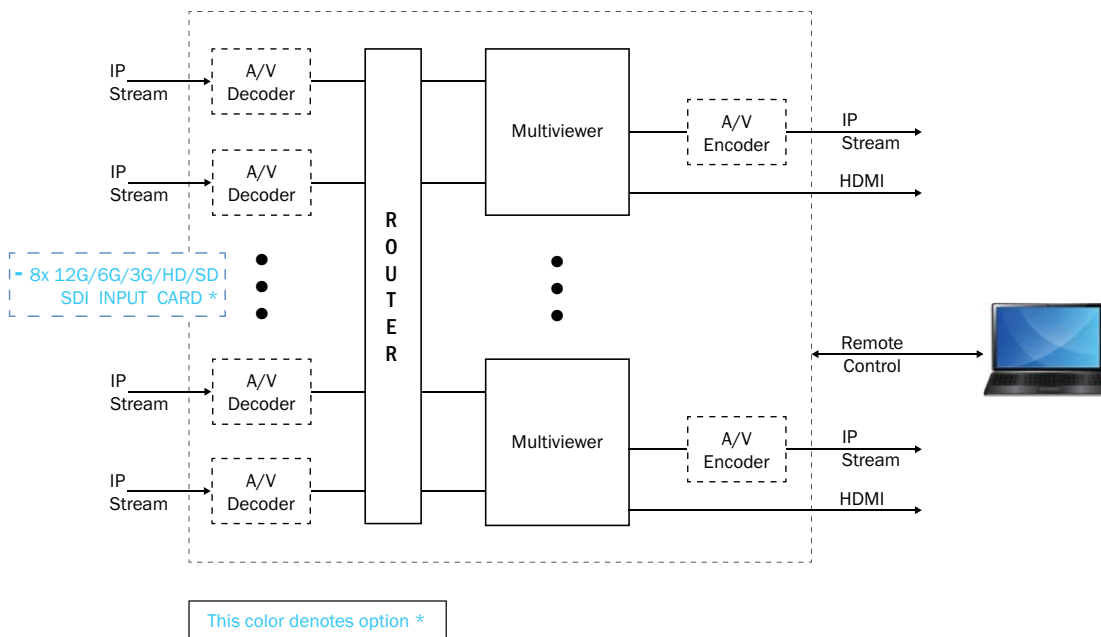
IP Stream

A/V Decoder

IP Stream

A/V Decoder

- 8x 12G/6G/3G/HD/SD SDI INPUT CARD *

IP Stream

A/V Decoder

IP Stream

A/V Decoder

ROUTER

Multiviewer

A/V Encoder

IP Stream

HDMI

Multiviewer

A/V Encoder

IP Stream

HDMI

Remote Control

This color denotes option *